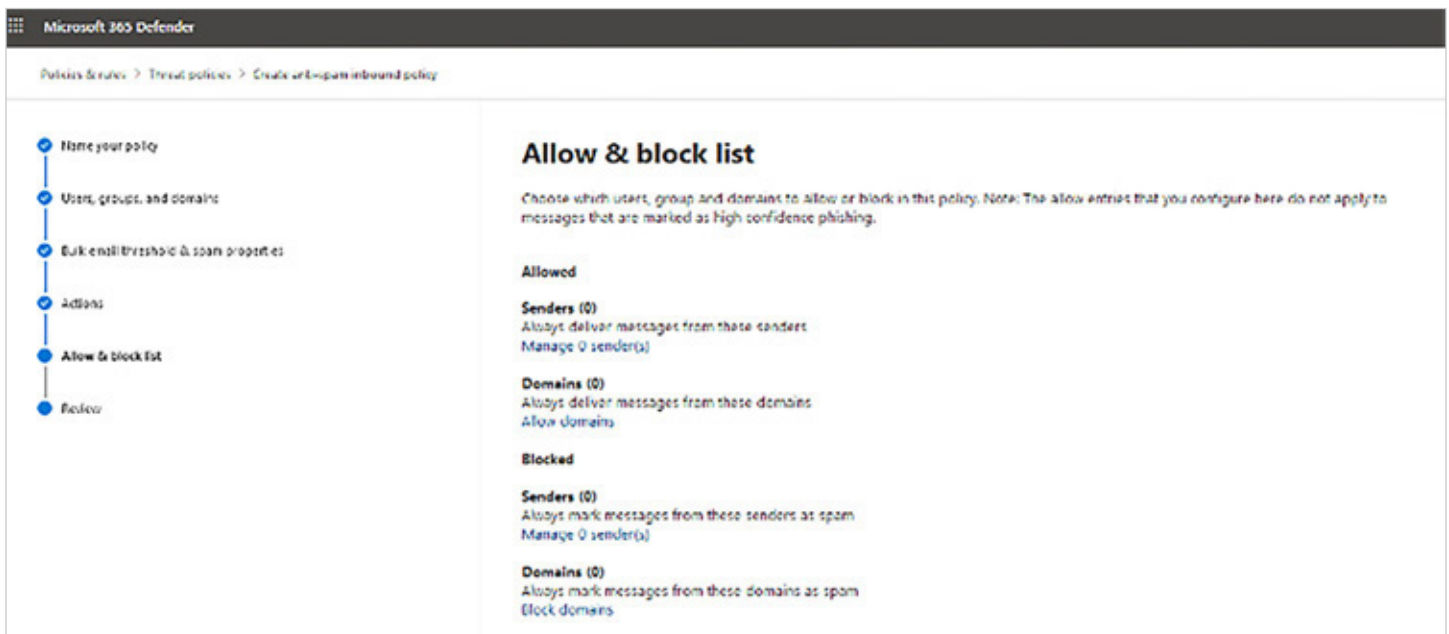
Microsoft 365 Defender

Policies & rules > Threat policies > Create anti-spam inbound policy

Name your policy

Users, groups, and domains

Bulk email threshold & spam properties

Actions

Allow & block list

Review

Allow & block list

Choose which users, group and domains to allow or block in this policy. Note: The allow entries that you configure here do not apply to messages that are marked as high confidence phishing.

Allowed

Senders (0)
Always deliver messages from these senders
Manage 0 sender(s)

Domains (0)
Always deliver messages from these domains
Allow domains

Blocked

Senders (0)
Always mark messages from these senders as spam
Manage 0 sender(s)

Domains (0)
Always mark messages from these domains as spam
Block domains